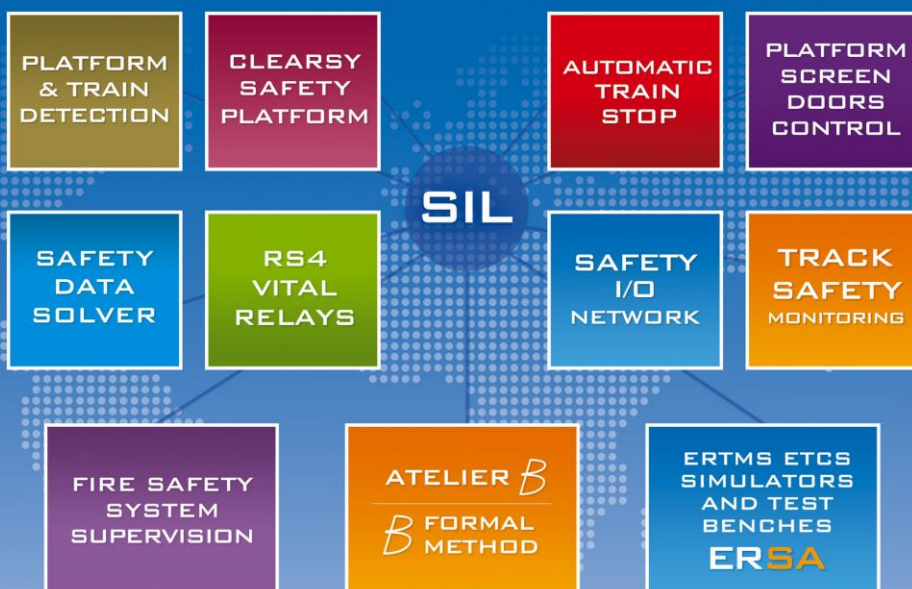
PLATFORM & TRAIN DETECTION

CLEARSY SAFETY PLATFORM

AUTOMATIC TRAIN STOP

PLATFORM SCREEN DOORS CONTROL

SIL

SAFETY DATA SOLVER

RS4 VITAL RELAYS

SAFETY I/O NETWORK

TRACK SAFETY MONITORING

FIRE SAFETY SYSTEM SUPERVISION

ATELIER B

B FORMAL METHOD

ERTMS ETCS SIMULATORS AND TEST BENCHES

ERSA